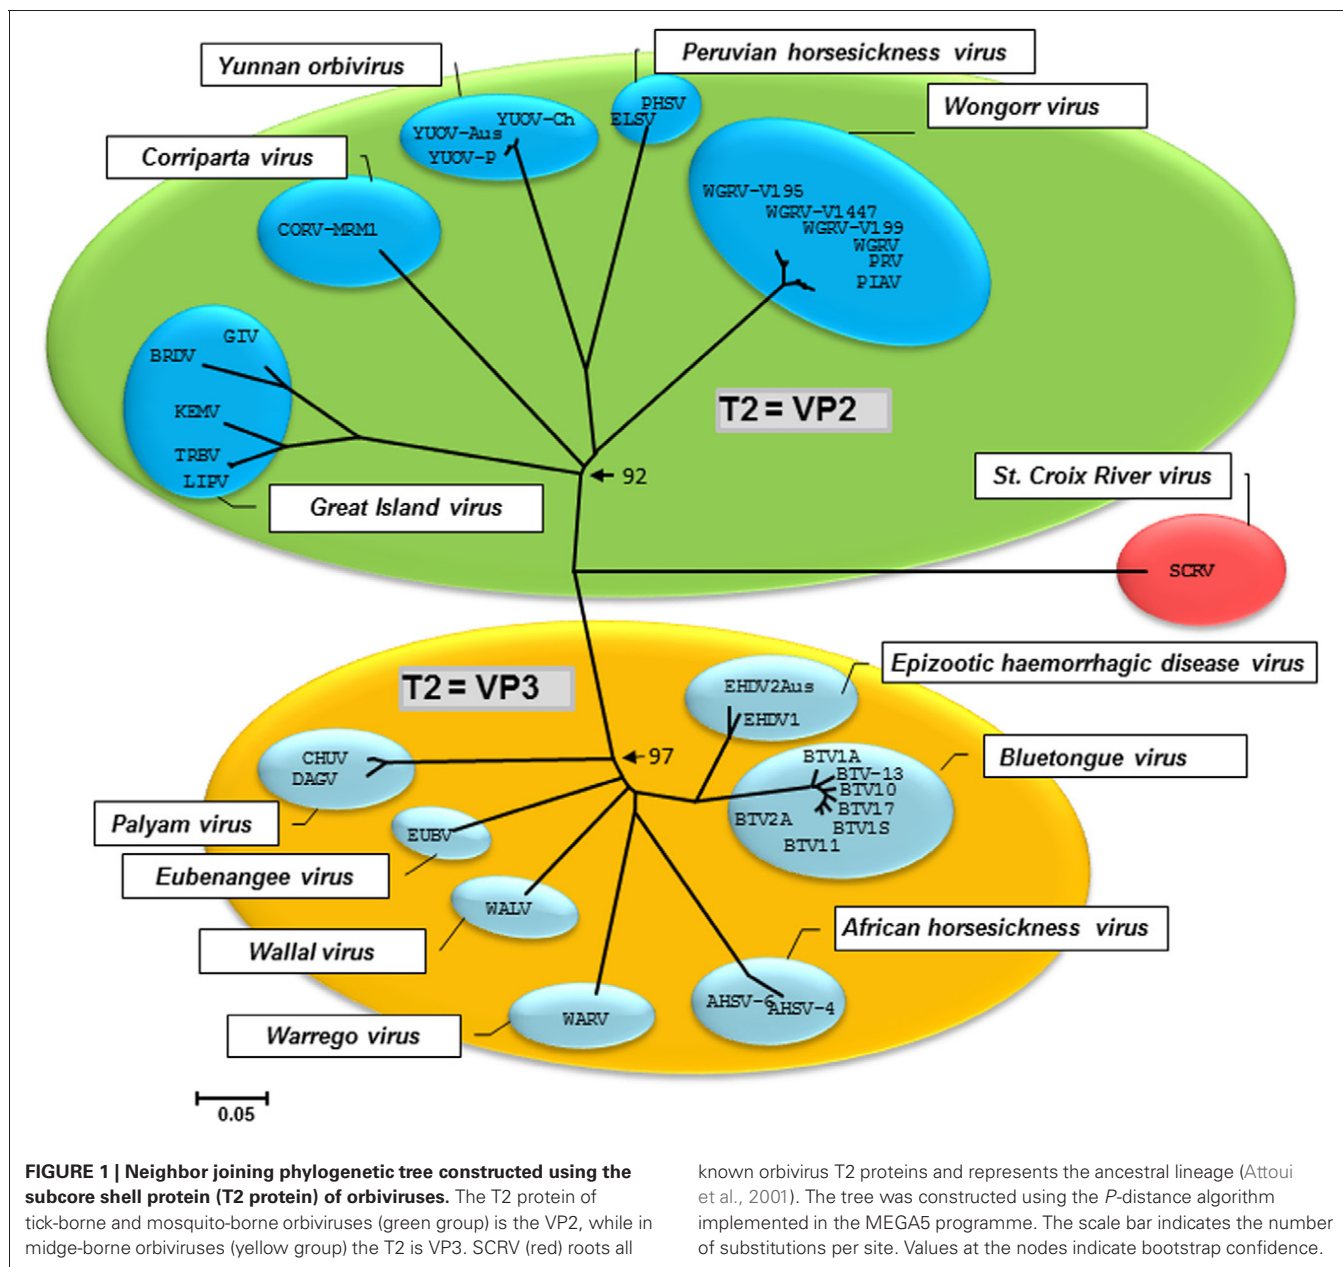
Yunnan orbivirus

Peruvian horsesickness virus

Wongorr virus

Corriparta virus

YUOV-Ch
YUOV-Aus
YUOV-P

PHSV
ELSV

WGRV-V195
WGRV-V1447
WGRV-V199
WGRV
PRV
PIAV

CORV-MRM1

GIV
BRDV
KEMV
TRBV
LIPV

T2 = VP2

92

Great Island virus

St. Croix River virus

SCRV

Epizootic haemorrhagic disease virus

T2 = VP3

EHDV2Aus
EHDV1

97

Bluetongue virus

CHUV
DAGV

BTV1A
BTV-13
BTV10
BTV17
BTV2A
BTV1S
BTV11

Palyam virus

EUBV

Eubenangee virus

WALV

Wallal virus

African horsesickness virus

AHSV-6
AHSV-4

WARV

Warrego virus

0.05

FIGURE 1 | Neighbor joining phylogenetic tree constructed using the subcore shell protein (T2 protein) of orbiviruses. The T2 protein of tick-borne and mosquito-borne orbiviruses (green group) is the VP2, while in midge-borne orbiviruses (yellow group) the T2 is VP3. SCRV (red) roots all known orbivirus T2 proteins and represents the ancestral lineage (Attoui et al., 2001). The tree was constructed using the P-distance algorithm implemented in the MEGA5 programme. The scale bar indicates the number of substitutions per site. Values at the nodes indicate bootstrap confidence.